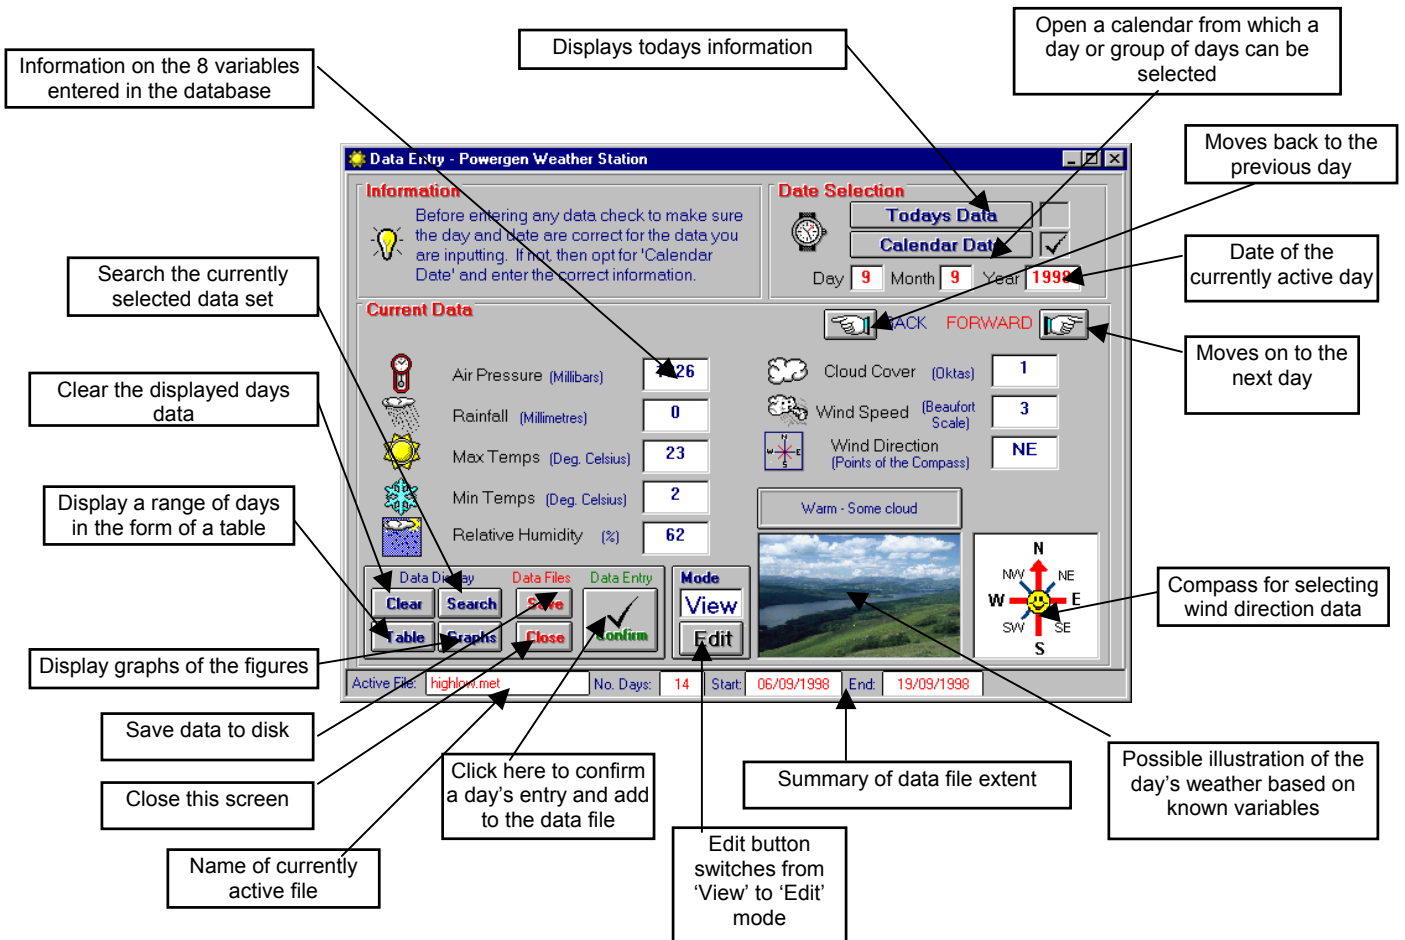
Information on the 8 variables entered in the database

Displays todays information

Open a calendar from which a day or group of days can be selected

Moves back to the previous day

Date of the currently active day

Moves on to the next day

Search the currently selected data set

Clear the displayed days data

Display a range of days in the form of a table

Display graphs of the figures

Save data to disk

Close this screen

Name of currently active file

Click here to confirm a day's entry and add to the data file

Edit button switches from 'View' to 'Edit' mode

Summary of data file extent

Possible illustration of the day's weather based on known variables

Compass for selecting wind direction data

Data Entry - Powergen Weather Station

Information

Before entering any data check to make sure the day and date are correct for the data you are inputting. If not, then opt for 'Calendar Date' and enter the correct information.

Date Selection

Todays Data

Calendar Date

Day 9 Month 9 Year 1998

Current Data

BACK FORWARD

Air Pressure (Millibars) 1026

Rainfall (Millimetres) 0

Max Temps (Deg. Celsius) 23

Min Temps (Deg. Celsius) 2

Relative Humidity (%) 62

Cloud Cover (Oktas) 1

Wind Speed (Beaufort Scale) 3

Wind Direction (Points of the Compass) NE

Warm - Some cloud

N NE E SE S SW W NW

Data Display Data Files Data Entry Mode

Clear Search Save

Table Graphs Close

Confirm

View

Edit

Active File: highlow.met No. Days: 14 Start: 06/09/1998 End: 19/09/1998